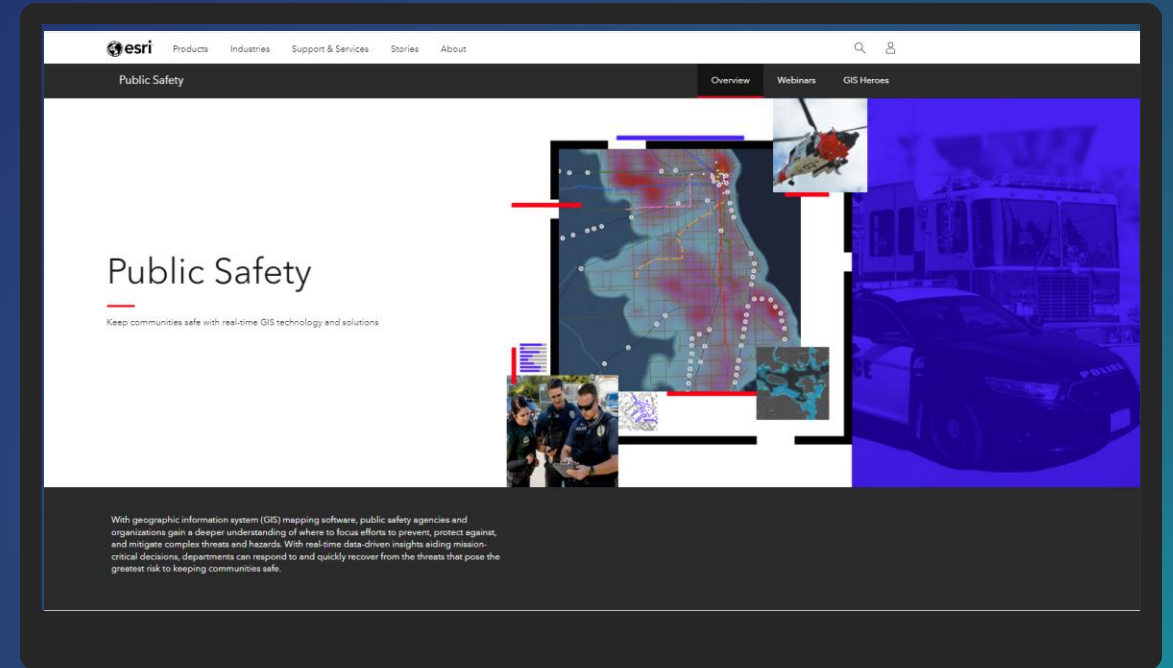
esri Products Industries Support & Services Stories About

Public Safety

Overview Webinars GIS Heroes

Public Safety

Keep communities safe with real-time GIS technology and solutions

POLICE

With geographic information system (GIS) mapping software, public safety agencies and organizations gain a deeper understanding of where to focus efforts to prevent, protect against, and mitigate complex threats and hazards. With real-time data-driven insights aiding mission-critical decisions, departments can respond to and quickly recover from the threats that pose the greatest risk to keeping communities safe.